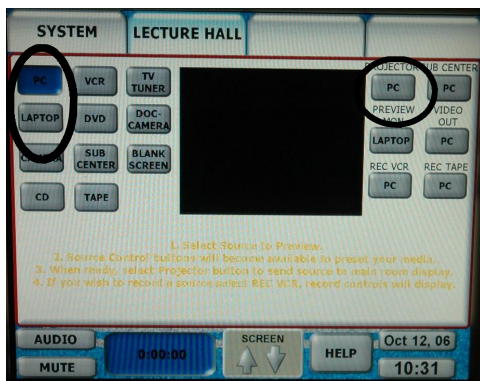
SYSTEM

LECTURE HALL

PC

VCR

TV TUNER

LAPTOP

DVD

DOC-CAMERA

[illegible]

SUB CENTER

BLANK SCREEN

CD

TAPE

PROJECTOR

SUB CENTER

PC

PC

PREVIEW MON

VIDEO OUT

LAPTOP

PC

REC VCR

REC TAPE

PC

PC

1. Select Source to Preview.
2. Source Control buttons will become available to preset your media.
3. When ready, select Projector button to send source to main room display.
4. If you wish to record a source select REC VCR, record controls will display.

AUDIO

MUTE

0:00:00

SCREEN

HELP

Oct 12, 06

10:31